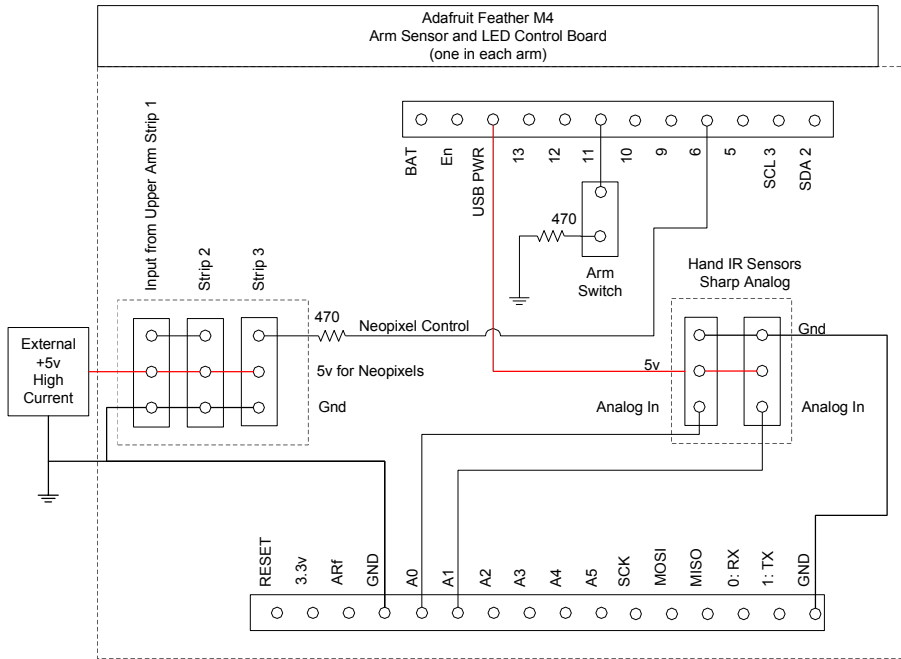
Adafruit Feather M4
Arm Sensor and LED Control Board
(one in each arm)

BAT
En
USB PWR
13
12
11
10
9
6
5
SCL 3
SDA 2

470

Arm Switch

Input from Upper Arm Strip 1
Strip 2
Strip 3

Hand IR Sensors
Sharp Analog

External +5v High Current

470
Neopixel Control

5v for Neopixels

Gnd

Gnd

5v

Analog In
Analog In

RESET
3.3v
ARf
GND
A0
A1
A2
A3
A4
A5
SCK
MOSI
MISO
0: RX
1: TX
GND